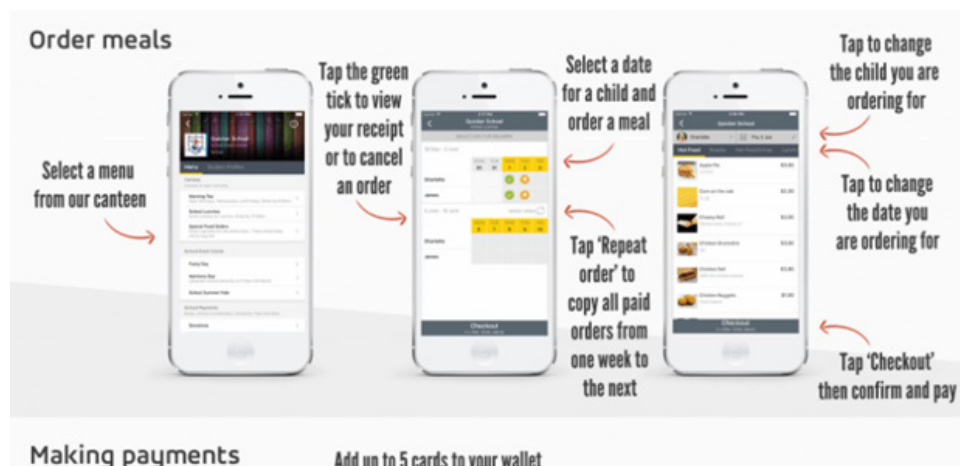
Order meals

Select a menu from our canteen

Tap the green tick to view your receipt or to cancel an order

Select a date for a child and order a meal

Tap 'Repeat order' to copy all paid orders from one week to the next

Tap to change the child you are ordering for

Tap to change the date you are ordering for

Tap 'Checkout' then confirm and pay

Making payments

Add up to 5 cards to your wallet